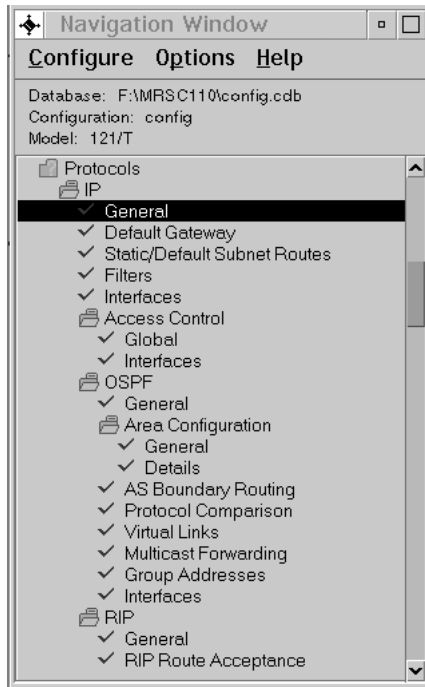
Navigation Window

Configure Options Help

Database: F:\MRSC110\config.cdb
Configuration: config
Model: 121/T

Protocols
IP
General
Default Gateway
Static/Default Subnet Routes
Filters
Interfaces
Access Control
Global
Interfaces
OSPF
General
Area Configuration
General
Details
AS Boundary Routing
Protocol Comparison
Virtual Links
Multicast Forwarding
Group Addresses
Interfaces
RIP
General
RIP Route Acceptance